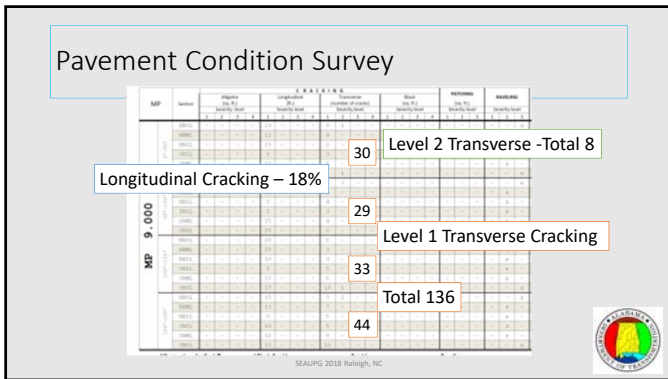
Pavement Condition Survey

CRACKING

| MP | Section | Alligator (sq. ft.) Severity level | Longitudinal (ft.) Severity level | Transverse (number of cracks) Severity level | Block (sq. ft.) Severity level | PATCHING (sq. ft.) Severity level | RAVELING Severity level |
|---|---|---|---|---|---|---|---|

30

Level 2 Transverse -Total 8

Longitudinal Cracking – 18%

29

MP 9.000

Level 1 Transverse Cracking

33

Total 136

44

SEAUPG 2018 Raleigh, NC

ALABAMA DEPARTMENT OF TRANSPORTATION